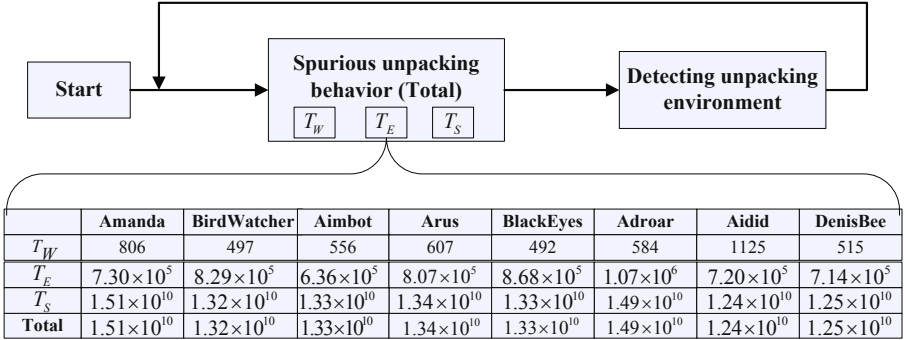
Start

Spurious unpacking behavior (Total)

$T_W$ $T_E$ $T_S$

Detecting unpacking environment

| | Amanda | BirdWatcher | Aimbot | Arus | BlackEyes | Adroar | Aidid | DenisBee |
|---|---|---|---|---|---|---|---|---|
| $T_W$ | 806 | 497 | 556 | 607 | 492 | 584 | 1125 | 515 |
| $T_E$ | $7.30\times10^5$ | $8.29\times10^5$ | $6.36\times10^5$ | $8.07\times10^5$ | $8.68\times10^5$ | $1.07\times10^6$ | $7.20\times10^5$ | $7.14\times10^5$ |
| $T_S$ | $1.51\times10^{10}$ | $1.32\times10^{10}$ | $1.33\times10^{10}$ | $1.34\times10^{10}$ | $1.33\times10^{10}$ | $1.49\times10^{10}$ | $1.24\times10^{10}$ | $1.25\times10^{10}$ |
| Total | $1.51\times10^{10}$ | $1.32\times10^{10}$ | $1.33\times10^{10}$ | $1.34\times10^{10}$ | $1.33\times10^{10}$ | $1.49\times10^{10}$ | $1.24\times10^{10}$ | $1.25\times10^{10}$ |